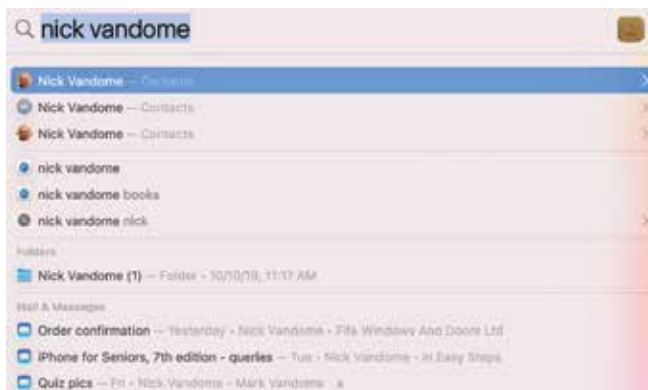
nick vandome

Nick Vandome — Contacts
Nick Vandome — Contacts
Nick Vandome — Contacts

nick vandome
nick vandome books
nick vandome nick

Folders
Nick Vandome (1) — Folder - 10/10/19, 11:17 AM

Mail & Messages
Order confirmation — Yesterday - Nick Vandome - Fife Windows And Doors Ltd
iPhone for Seniors, 7th edition - queries — Tue - Nick Vandome - In Easy Steps
Quiz pics — Fri - Nick Vandome - Mark Vandome - a